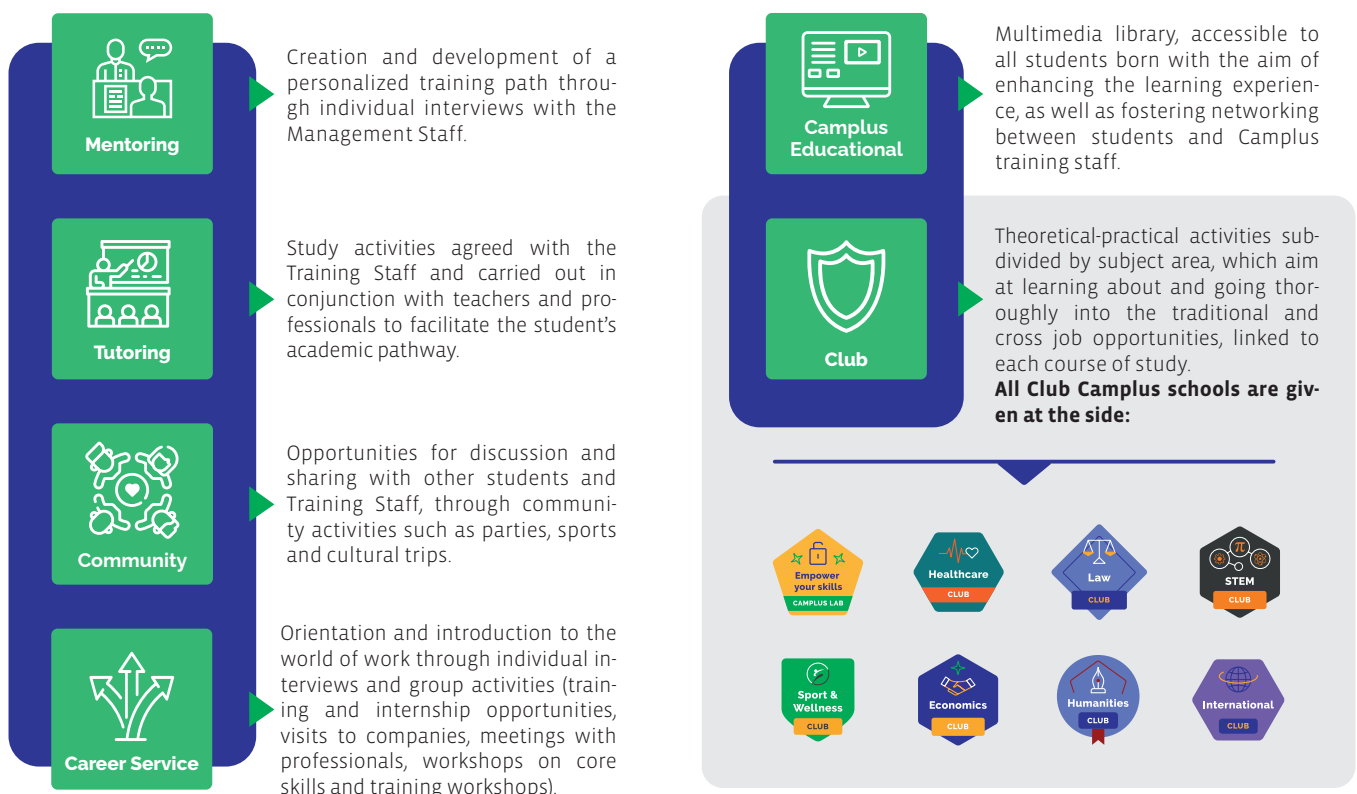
Mentoring

Creation and development of a personalized training path through individual interviews with the Management Staff.

Tutoring

Study activities agreed with the Training Staff and carried out in conjunction with teachers and professionals to facilitate the student's academic pathway.

Community

Opportunities for discussion and sharing with other students and Training Staff, through community activities such as parties, sports and cultural trips.

Career Service

Orientation and introduction to the world of work through individual interviews and group activities (training and internship opportunities, visits to companies, meetings with professionals, workshops on core skills and training workshops).

Camplus Educational

Multimedia library, accessible to all students born with the aim of enhancing the learning experience, as well as fostering networking between students and Camplus training staff.

Club

Theoretical-practical activities subdivided by subject area, which aim at learning about and going thoroughly into the traditional and cross job opportunities, linked to each course of study.
**All Club Camplus schools are given at the side:**

Empower your skills
CAMPLUS LAB

Healthcare
CLUB

Law
CLUB

STEM
CLUB

Sport & Wellness
CLUB

Economics
CLUB

Humanities
CLUB

International
CLUB